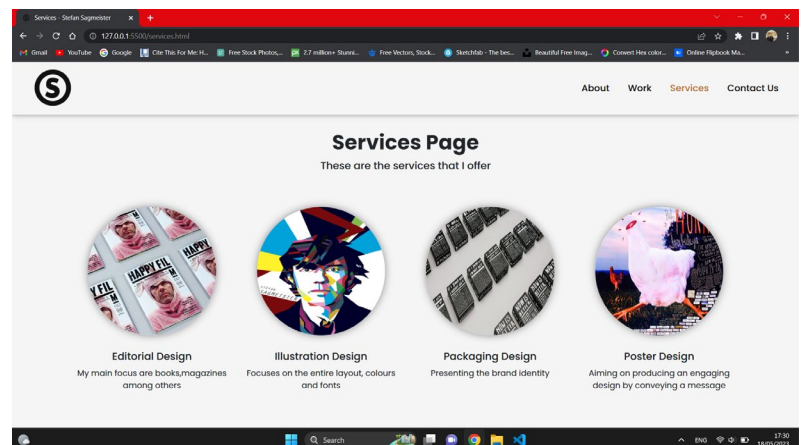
Services - Stefan Sagmeister × +

127.0.0.1:5500/services.html

Gmail YouTube Google Cite This For Me: H... Free Stock Photos,... 2.7 million+ Stunni... Free Vectors, Stock... Sketchfab - The bes... Beautiful Free Imag... Convert Hex color... Online Flipbook Ma...

About Work Services Contact Us

Services Page

These are the services that I offer

Editorial Design

My main focus are books,magazines among others

Illustration Design

Focuses on the entire layout, colours and fonts

Packaging Design

Presenting the brand identity

Poster Design

Aiming on producing an engaging design by conveying a message

Search

ENG 17:30 18/05/2023